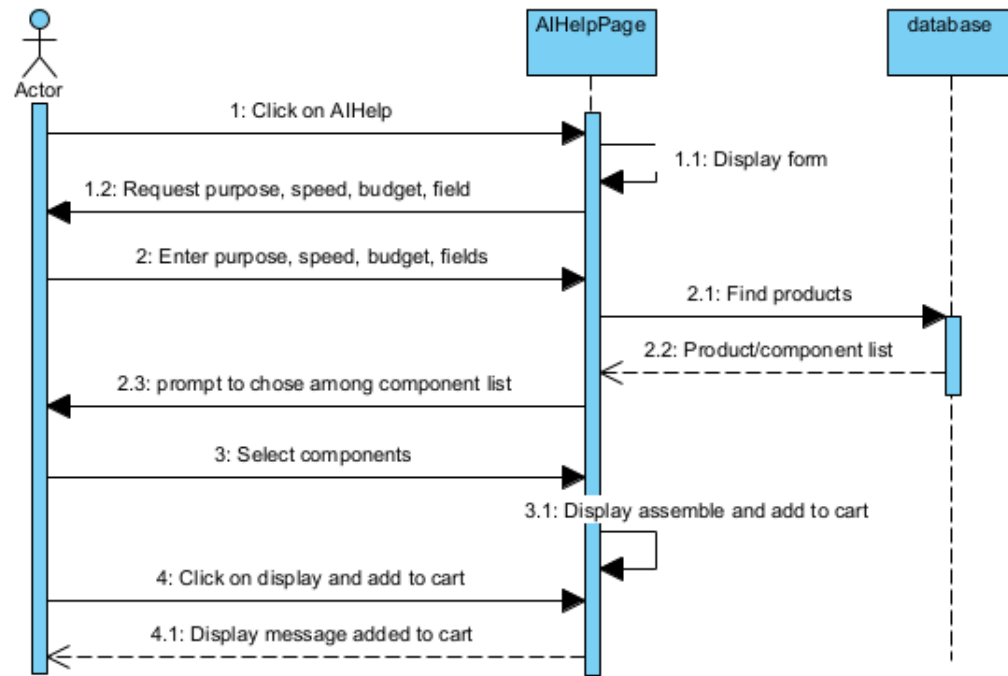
Actor

AIHelpPage

database

1: Click on AIHelp

1.1: Display form

1.2: Request purpose, speed, budget, field

2: Enter purpose, speed, budget, fields

2.1: Find products

2.2: Product/component list

2.3: prompt to chose among component list

3: Select components

3.1: Display assemble and add to cart

4: Click on display and add to cart

4.1: Display message added to cart